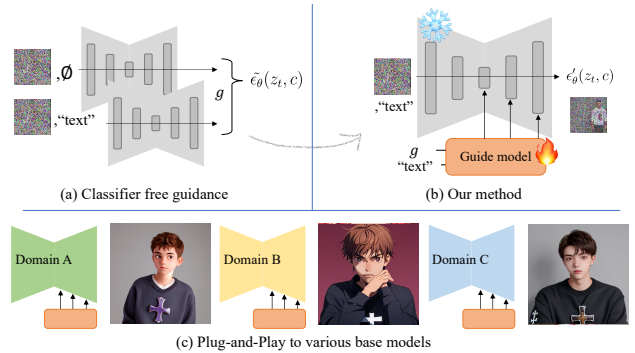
,$\emptyset$

,"text"

$g$

$\tilde{\epsilon}_\theta(z_t, c)$

(a) Classifier free guidance

,"text"

$\epsilon'_\theta(z_t, c)$

$g$

"text"

Guide model

(b) Our method

Domain A

Domain B

Domain C

(c) Plug-and-Play to various base models